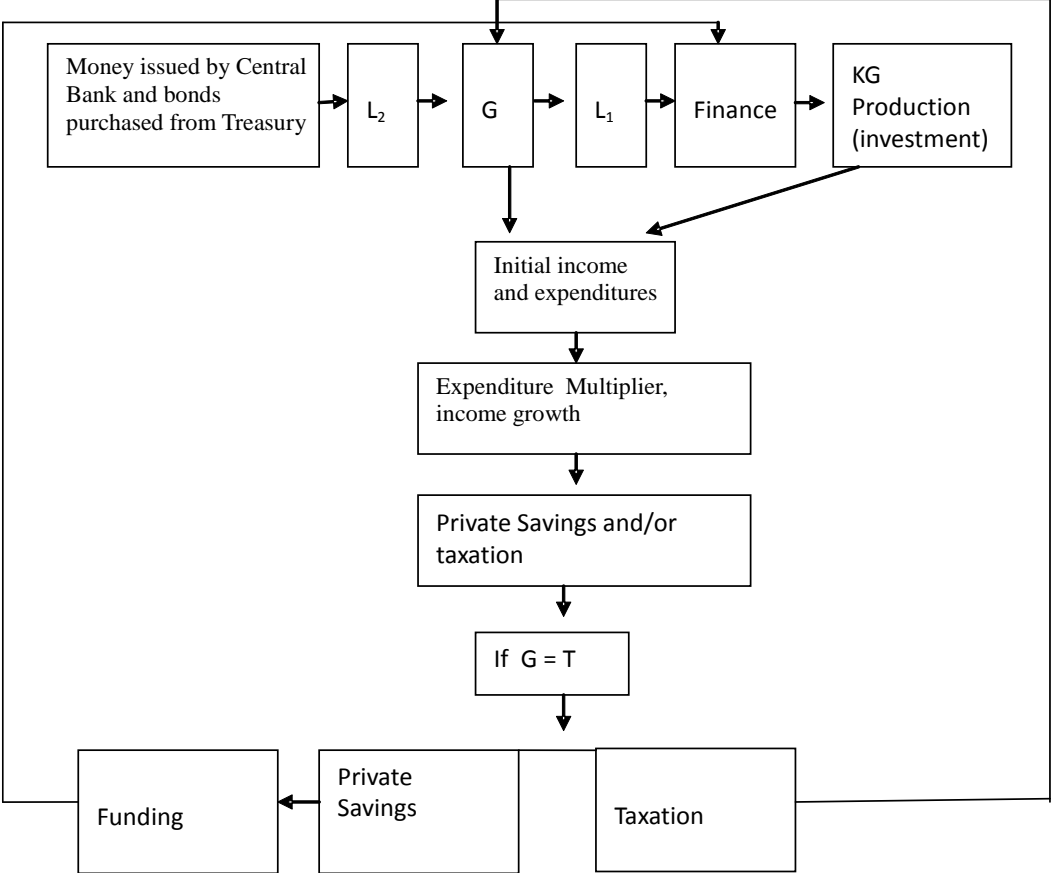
Money issued by Central Bank and bonds purchased from Treasury

$L_2$

G

$L_1$

Finance

KG Production (investment)

Initial income and expenditures

Expenditure Multiplier, income growth

Private Savings and/or taxation

If G = T

Funding

Private Savings

Taxation